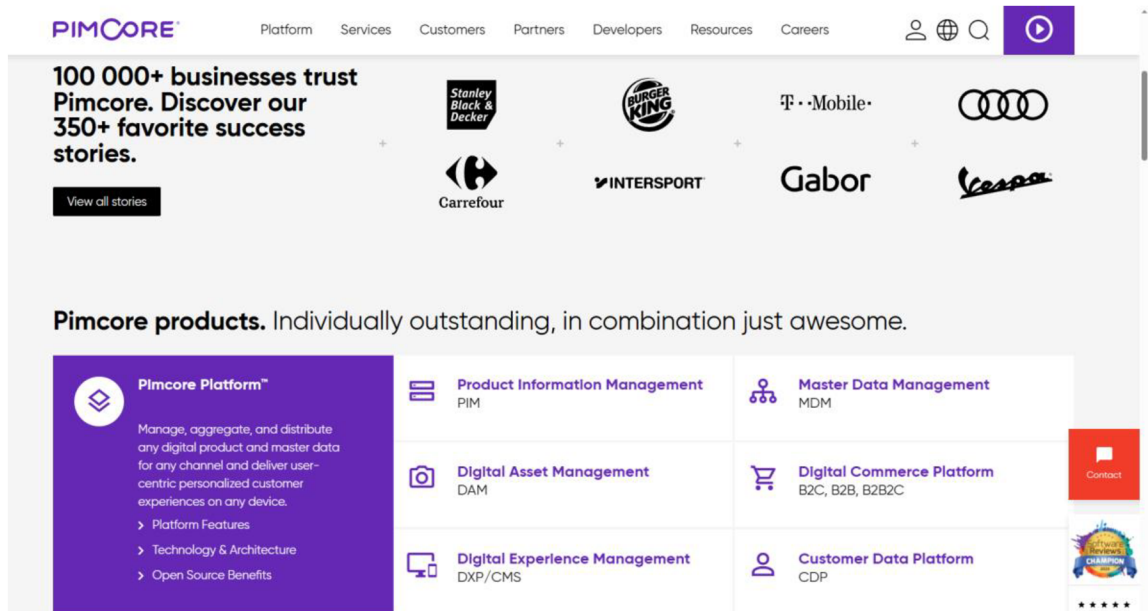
PIMCORE

Platform Services Customers Partners Developers Resources Careers

100 000+ businesses trust Pimcore. Discover our 350+ favorite success stories.

View all stories

Stanley Black & Decker
BURGER KING
T · · Mobile ·
Carrefour
INTERSPORT
Gabor
Vespa

Pimcore products. Individually outstanding, in combination just awesome.

Pimcore Platform™

Manage, aggregate, and distribute any digital product and master data for any channel and deliver user-centric personalized customer experiences on any device.

> Platform Features
> Technology & Architecture
> Open Source Benefits

Product Information Management
PIM

Master Data Management
MDM

Digital Asset Management
DAM

Digital Commerce Platform
B2C, B2B, B2B2C

Digital Experience Management
DXP/CMS

Customer Data Platform
CDP

Contact

Software Reviews CHAMPION

★★★★★